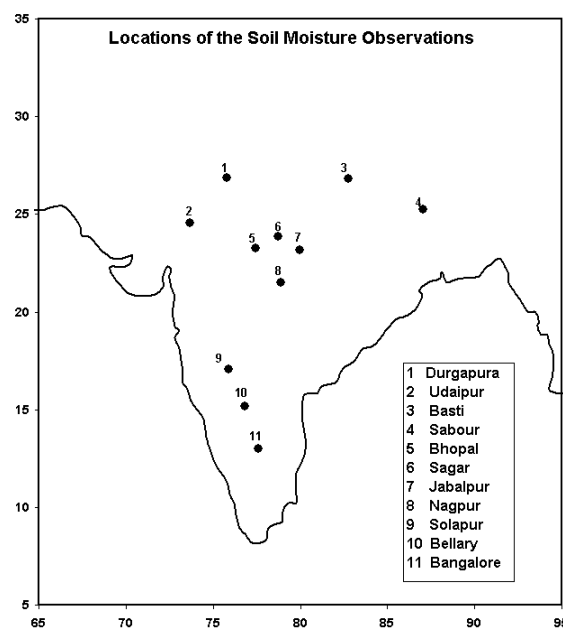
Locations of the Soil Moisture Observations

35
30
25
20
15
10
5

1
2
3
4
5
6
7
8
9
10
11

1 Durgapura
2 Udaipur
3 Basti
4 Sabour
5 Bhopal
6 Sagar
7 Jabalpur
8 Nagpur
9 Solapur
10 Bellary
11 Bangalore

65 70 75 80 85 90 95